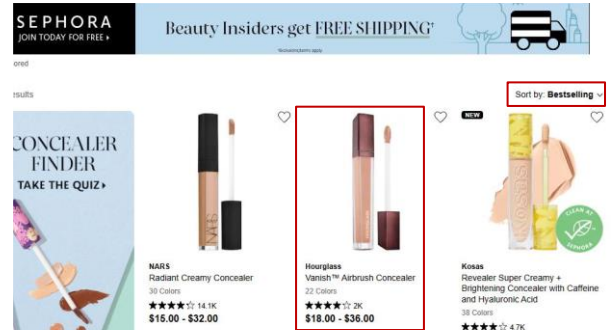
SEPHORA
JOIN TODAY FOR FREE ▸

Beauty Insiders get FREE SHIPPING*

*Exclusions/terms apply

ored

esults

Sort by: Bestselling

CONCEALER FINDER
TAKE THE QUIZ ▸

NARS
Radiant Creamy Concealer
30 Colors
14.1K
$15.00 - $32.00

Hourglass
Vanish™ Airbrush Concealer
22 Colors
2K
$18.00 - $36.00

NEW

CLEAN AT SEPHORA

Kosas
Revealer Super Creamy + Brightening Concealer with Caffeine and Hyaluronic Acid
38 Colors
4.7K